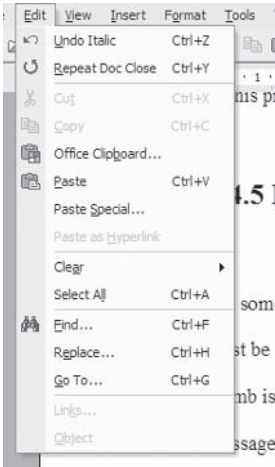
Edit View Insert Format Tools

Undo Italic Ctrl+Z
Repeat Doc Close Ctrl+Y
Cut Ctrl+X
Copy Ctrl+C
Office Clipboard...
Paste Ctrl+V
Paste Special...
Paste as Hyperlink
Clear
Select All Ctrl+A
Find... Ctrl+F
Replace... Ctrl+H
Go To... Ctrl+G
Links...
Object

· 1 ·
his p

4.5 

some
st be
mb is
ssage